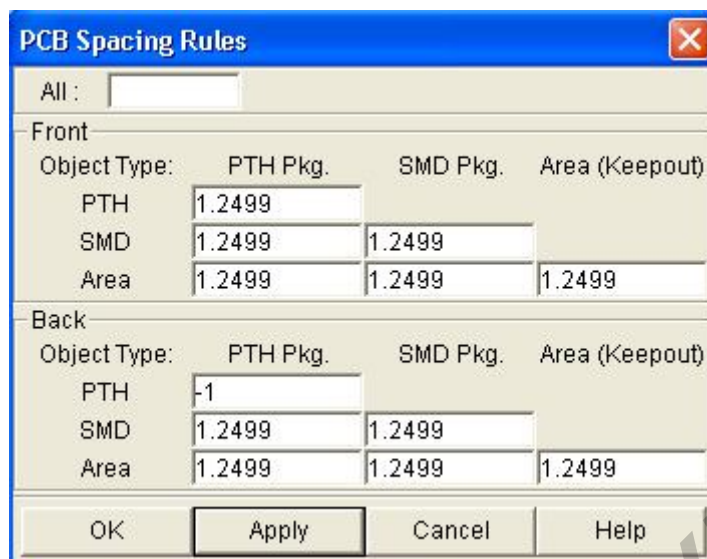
PCB Spacing Rules

All :

Front

| Object Type: | PTH Pkg. | SMD Pkg. | Area (Keepout) |
|---|---|---|---|
| PTH | 1.2499 | | |
| SMD | 1.2499 | 1.2499 | |
| Area | 1.2499 | 1.2499 | 1.2499 |

Back

| Object Type: | PTH Pkg. | SMD Pkg. | Area (Keepout) |
|---|---|---|---|
| PTH | -1 | | |
| SMD | 1.2499 | 1.2499 | |
| Area | 1.2499 | 1.2499 | 1.2499 |

OK Apply Cancel Help